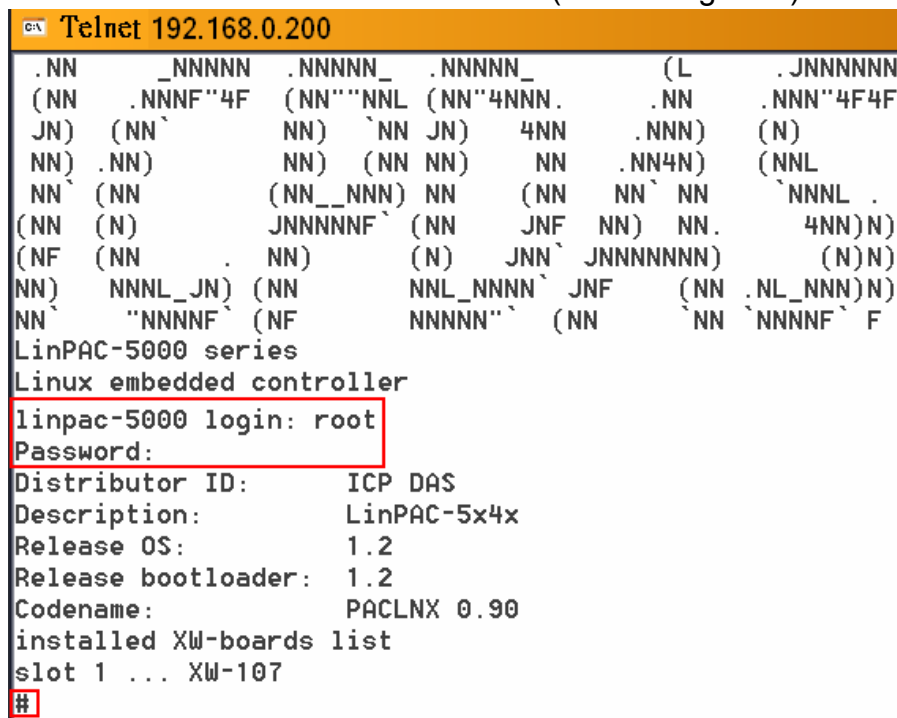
Telnet 192.168.0.200

```
 .NN      _NNNNN  .NNNNN_  .NNNNN_         (L       .JNNNNNN
 (NN    .NNNF"4F  (NN""NNL (NN"4NNN.      .NN      .NNN"4F4F
 JN)   (NN`         NN)   `NN JN)    4NN     .NNN)     (N)
 NN)  .NN)          NN)   (NN NN)     NN    .NN4N)     (NNL
 NN`  (NN          (NN__NNN) NN     (NN    NN` NN      `NNNL .
(NN   (N)          JNNNNNF` (NN     JNF  NN)  NN.       4NN)N)
(NF   (NN       .  NN)       (N)    JNN` JNNNNNNN)        (N)N)
NN)    NNNL_JN) (NN          NNL_NNNN` JNF      (NN .NL_NNN)N)
NN`     "NNNNF` (NF          NNNNN"`  (NN       `NN `NNNNF` F
```

LinPAC-5000 series
Linux embedded controller
linpac-5000 login: root
Password:
Distributor ID: ICP DAS
Description: LinPAC-5x4x
Release OS: 1.2
Release bootloader: 1.2
Codename: PACLNX 0.90
installed XW-boards list
slot 1 ... XW-107
#